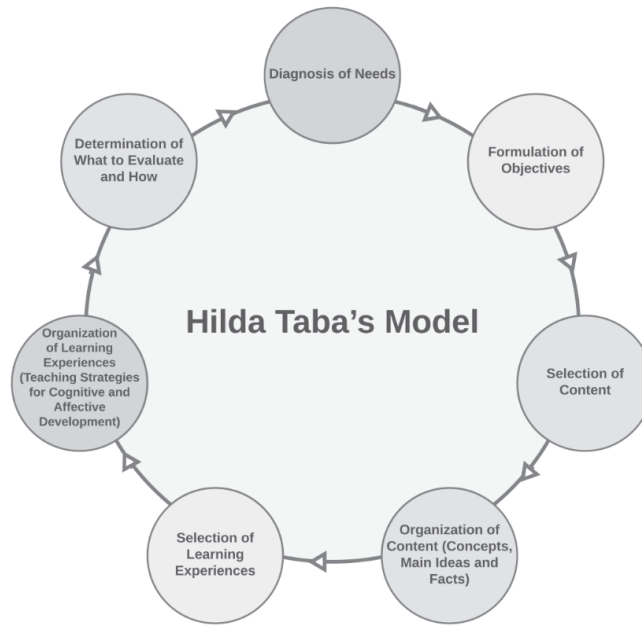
Hilda Taba's Model

Diagnosis of Needs

Formulation of Objectives

Selection of Content

Organization of Content (Concepts, Main Ideas and Facts)

Selection of Learning Experiences

Organization of Learning Experiences (Teaching Strategies for Cognitive and Affective Development)

Determination of What to Evaluate and How